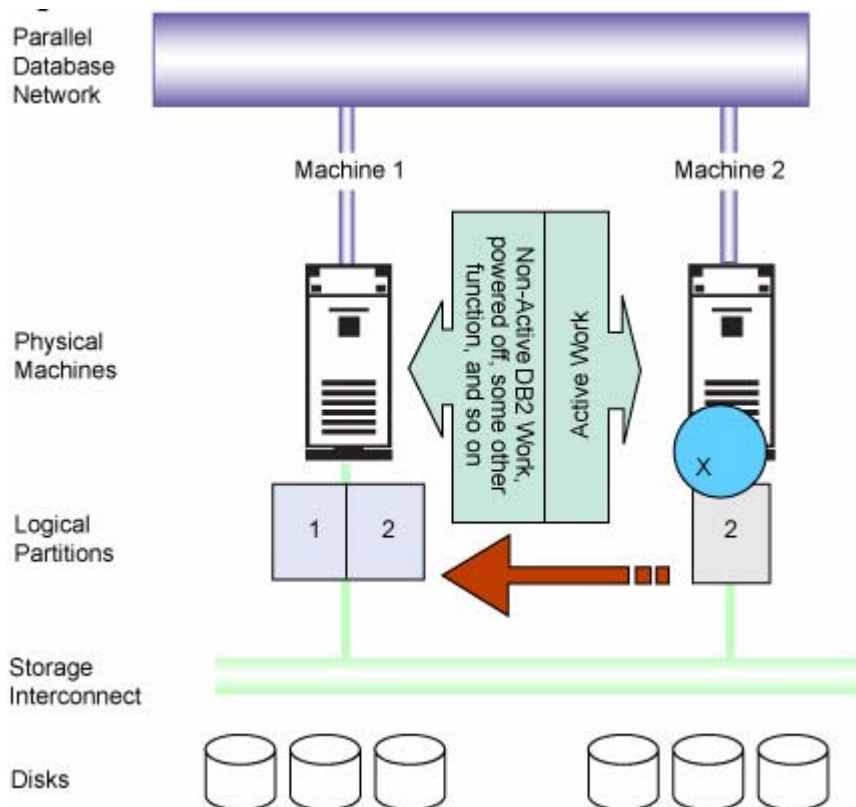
Parallel Database Network

Machine 1

Machine 2

Non-Active DB2 Work, powered off, some other function, and so on

Active Work

Physical Machines

X

Logical Partitions

1

2

2

Storage Interconnect

Disks